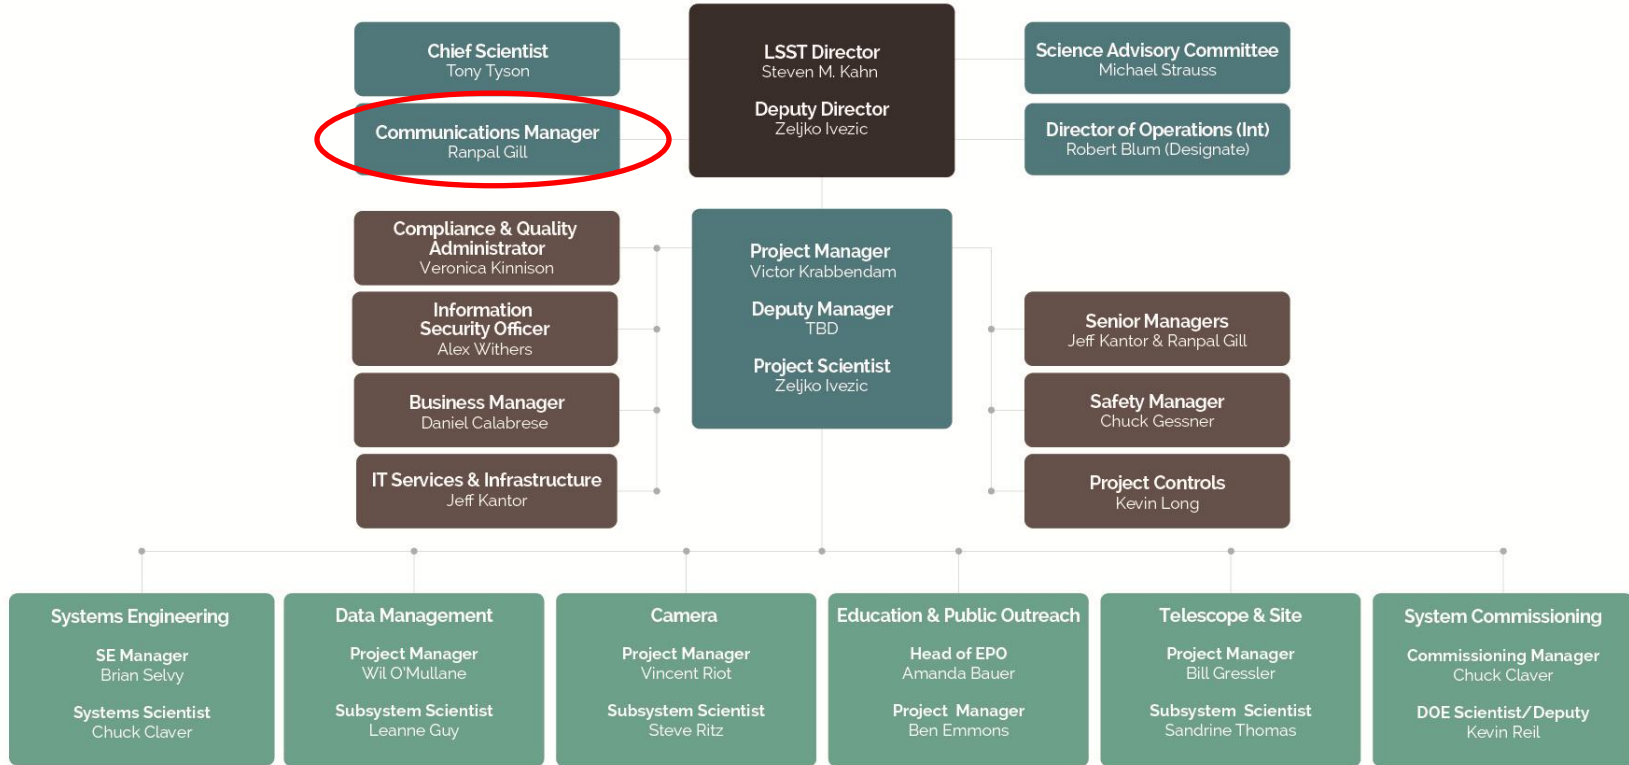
Chief Scientist
Tony Tyson

LSST Director
Steven M. Kahn

Deputy Director
Zeljko Ivezic

Science Advisory Committee
Michael Strauss

Communications Manager
Ranpal Gill

Director of Operations (Int)
Robert Blum (Designate)

Compliance & Quality Administrator
Veronica Kinnison

Information Security Officer
Alex Withers

Business Manager
Daniel Calabrese

IT Services & Infrastructure
Jeff Kantor

Project Manager
Victor Krabbendam

Deputy Manager
TBD

Project Scientist
Zeljko Ivezic

Senior Managers
Jeff Kantor & Ranpal Gill

Safety Manager
Chuck Gessner

Project Controls
Kevin Long

Systems Engineering
SE Manager
Brian Selvy
Systems Scientist
Chuck Claver

Data Management
Project Manager
Wil O'Mullane
Subsystem Scientist
Leanne Guy

Camera
Project Manager
Vincent Riot
Subsystem Scientist
Steve Ritz

Education & Public Outreach
Head of EPO
Amanda Bauer
Project Manager
Ben Emmons

Telescope & Site
Project Manager
Bill Gressler
Subsystem Scientist
Sandrine Thomas

System Commissioning
Commissioning Manager
Chuck Claver
DOE Scientist/Deputy
Kevin Reil